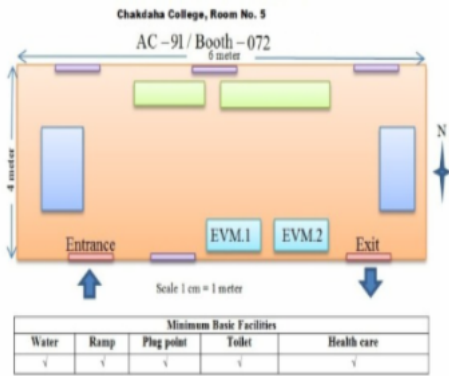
Chakdaha College, Room No. 5

AC – 91 / Booth – 072

6 meter

4 meter

N

EVM.1

EVM.2

Entrance

Exit

Scale 1 cm = 1 meter

| Minimum Basic Facilities | | | | |
|---|---|---|---|---|
| Water | Ramp | Plug point | Toilet | Health care |
| √ | √ | √ | √ | √ |